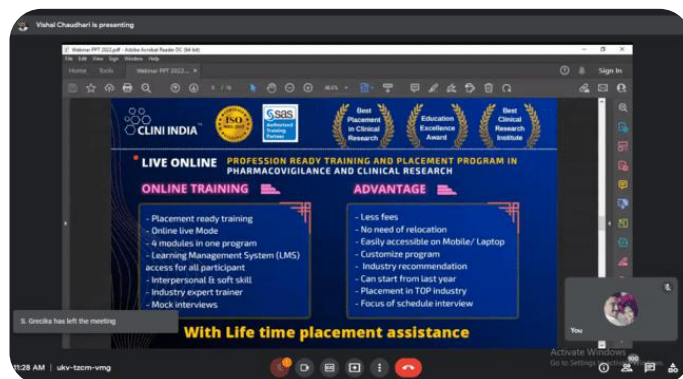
Vishal Chaudhari is presenting

Webinar PPT 2022.pdf - Adobe Acrobat Reader DC (64-bit)

File Edit View Sign Window Help

Home Tools Webinar PPT 2022... ×

Sign In

CLINI INDIA

ISO

SAS Authorized Training Partner

Best Placement in Clinical Research

Education Excellence Award

Best Clinical Research Institute

LIVE ONLINE PROFESSION READY TRAINING AND PLACEMENT PROGRAM IN PHARMACOVIGILANCE AND CLINICAL RESEARCH

ONLINE TRAINING

- Placement ready training
- Online live Mode
- 4 modules in one program
- Learning Management System (LMS) access for all participant
- Interpersonal & soft skill
- Industry expert trainer
- Mock interviews

ADVANTAGE

- Less fees
- No need of relocation
- Easily accessible on Mobile/ Laptop
- Customize program
- Industry recommendation
- Can start from last year
- Placement in TOP industry
- Focus of schedule interview

With Life time placement assistance

S. Greeka has left the meeting

You

Activate Windows
Go to Settings to activate Windows.

11:28 AM | ukv-tzcm-vmg

100